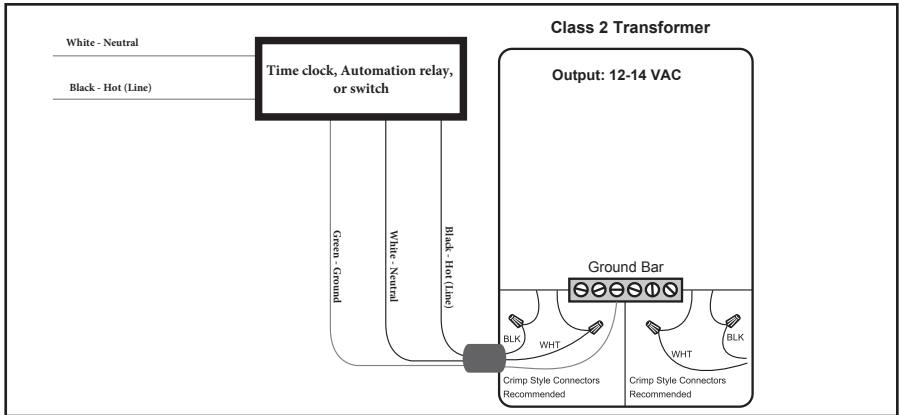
Class 2 Transformer

White - Neutral

Black - Hot (Line)

Time clock, Automation relay, or switch

Output: 12-14 VAC

Green - Ground

White - Neutral

Black - Hot (Line)

Ground Bar

BLK

WHT

WHT

BLK

Crimp Style Connectors Recommended

Crimp Style Connectors Recommended